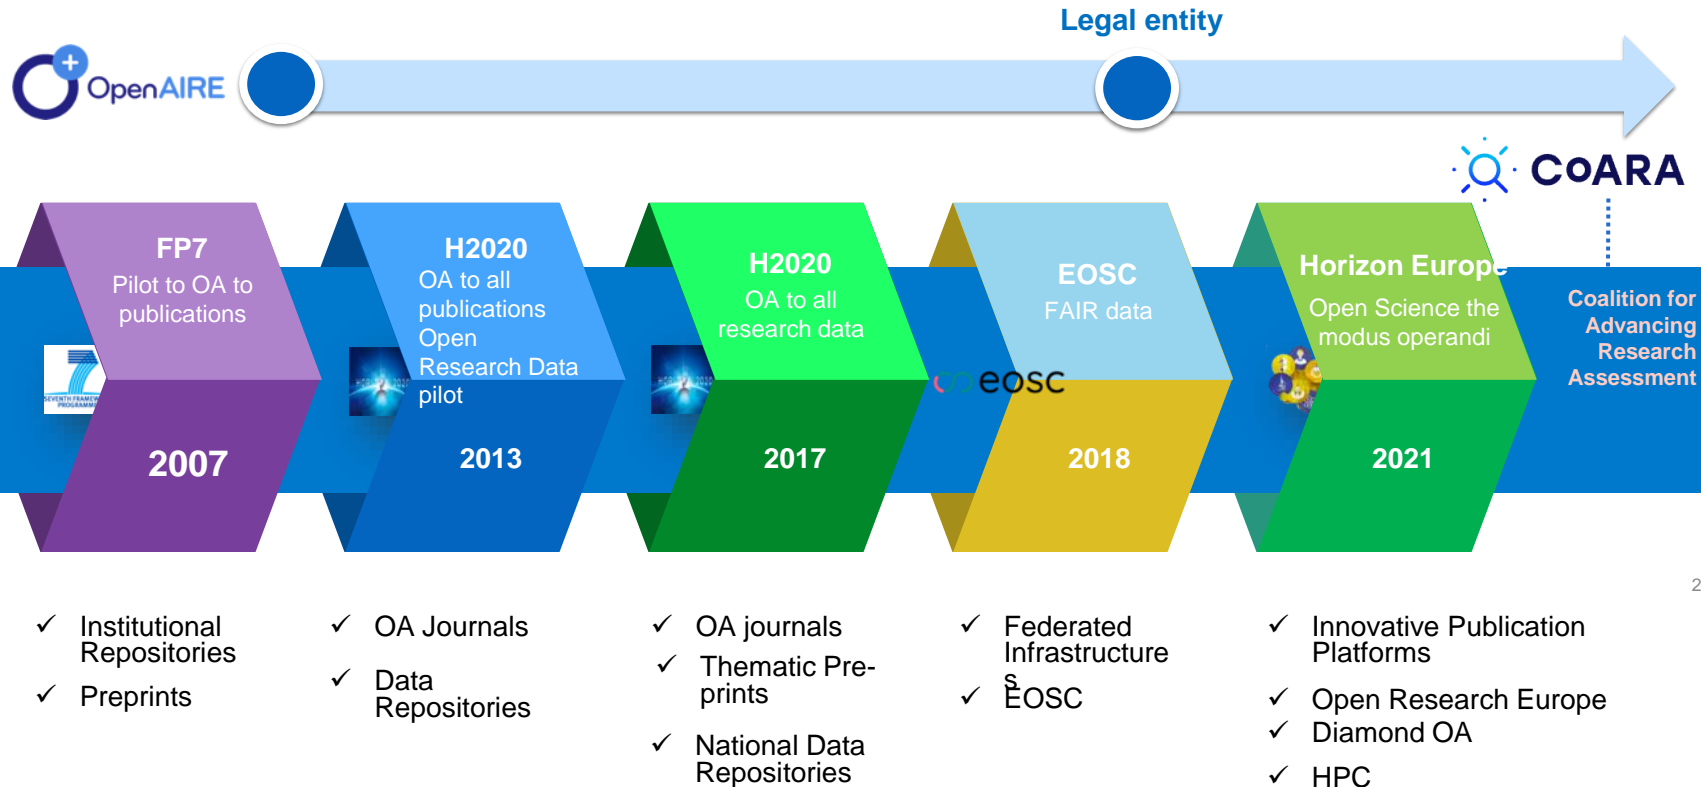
OpenAIRE

Legal entity

CoARA

FP7
Pilot to OA to publications
2007

H2020
OA to all publications
Open Research Data pilot
2013

H2020
OA to all research data
2017

EOSC
FAIR data
eosc
2018

Horizon Europe
Open Science the modus operandi
2021

Coalition for Advancing Research Assessment

2

✓ Institutional Repositories
✓ Preprints

✓ OA Journals
✓ Data Repositories

✓ OA journals
✓ Thematic Pre-prints
✓ National Data Repositories

✓ Federated Infrastructures
✓ EOSC

✓ Innovative Publication Platforms
✓ Open Research Europe
✓ Diamond OA
✓ HPC